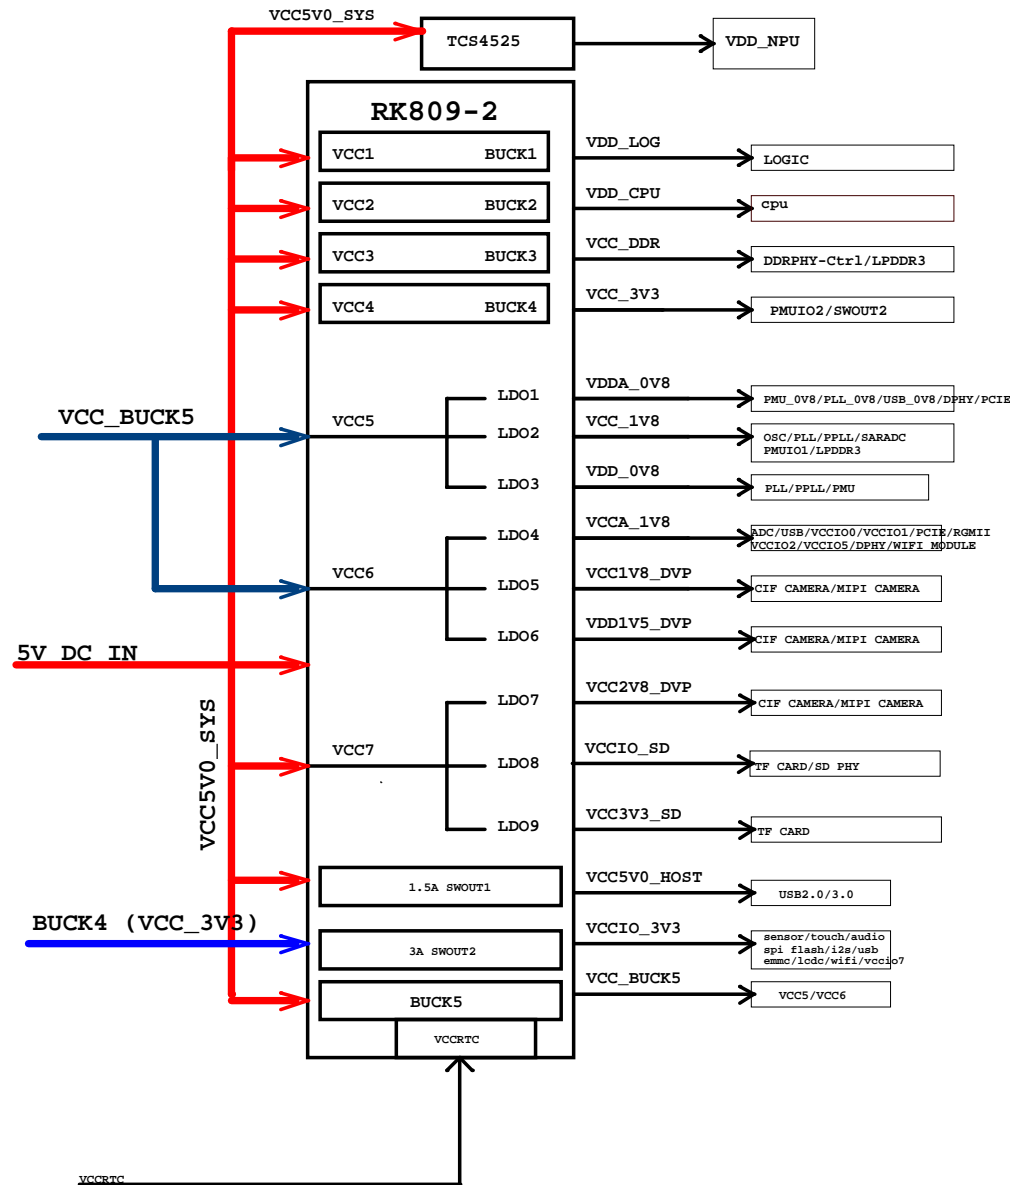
VCC5V0_SYS

TCS4525

VDD_NPU

RK809-2

VCC1 BUCK1

VCC2 BUCK2

VCC3 BUCK3

VCC4 BUCK4

VDD_LOG LOGIC

VDD_CPU cpu

VCC_DDR DDRPHY-Ctrl/LPDDR3

VCC_3V3 PMUIO2/SWOUT2

VCC_BUCK5

VCC5

LDO1

LDO2

LDO3

VDDA_0V8 PMU_0V8/PLL_0V8/USB_0V8/DPHY/PCIE

VCC_1V8 OSC/PLL/PPLL/SARADC PMUIO1/LPDDR3

VDD_0V8 PLL/PPLL/PMU

VCC6

LDO4

LDO5

LDO6

VCCA_1V8 ADC/USB/VCCIO0/VCCIO1/PCIE/RGMII VCCIO2/VCCIO5/DPHY/WIFI_MODULE

VCC1V8_DVP CIF CAMERA/MIPI CAMERA

VDD1V5_DVP CIF CAMERA/MIPI CAMERA

5V DC IN

VCC5V0_SYS

VCC7

LDO7

LDO8

LDO9

VCC2V8_DVP CIF CAMERA/MIPI CAMERA

VCCIO_SD TF CARD/SD PHY

VCC3V3_SD TF CARD

1.5A SWOUT1

VCC5V0_HOST USB2.0/3.0

BUCK4 (VCC_3V3)

3A SWOUT2

VCCIO_3V3 sensor/touch/audio spi flash/i2s/usb emmc/lcdc/wifi/vccio7

BUCK5

VCC_BUCK5 VCC5/VCC6

VCCRTC

VCCRTC